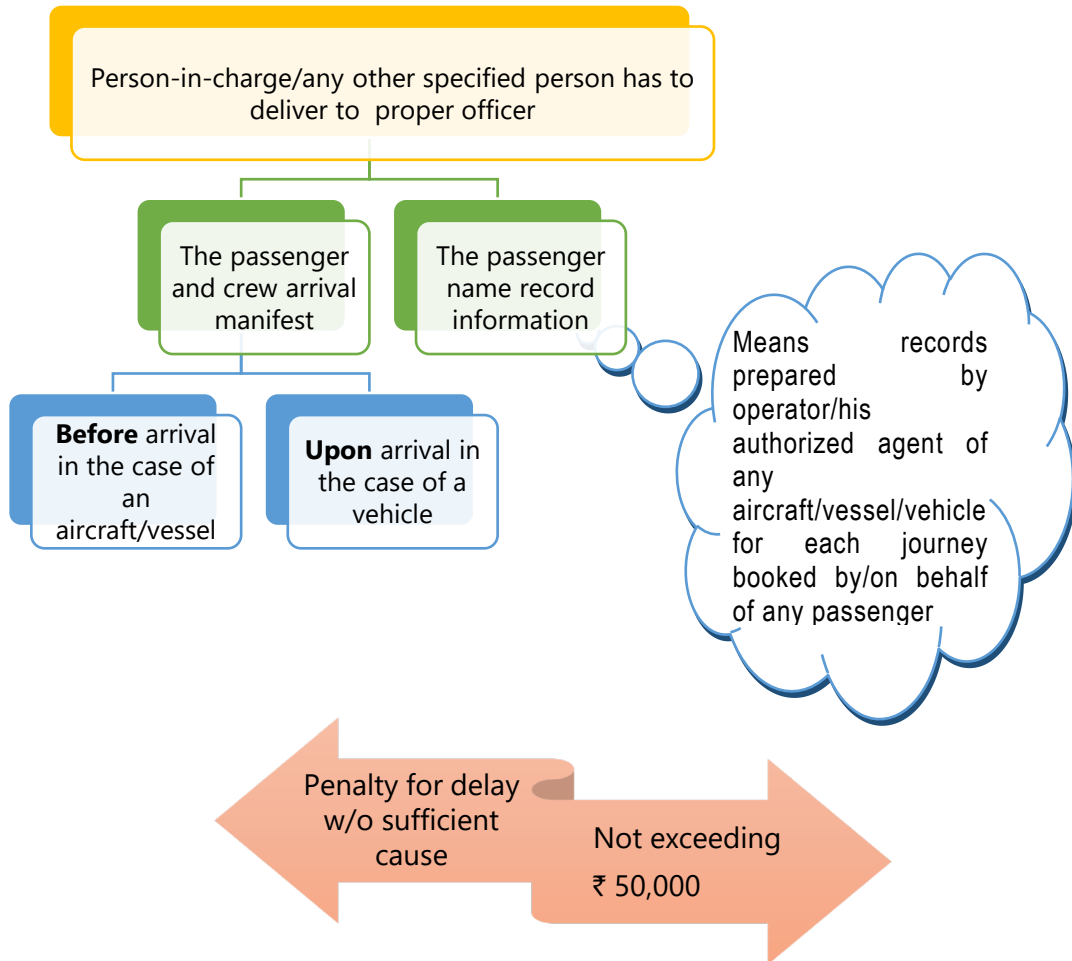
Person-in-charge/any other specified person has to deliver to proper officer

The passenger and crew arrival manifest

The passenger name record information

Before arrival in the case of an aircraft/vessel

Upon arrival in the case of a vehicle

Means records prepared by operator/his authorized agent of any aircraft/vessel/vehicle for each journey booked by/on behalf of any passenger

Penalty for delay w/o sufficient cause

Not exceeding ₹ 50,000